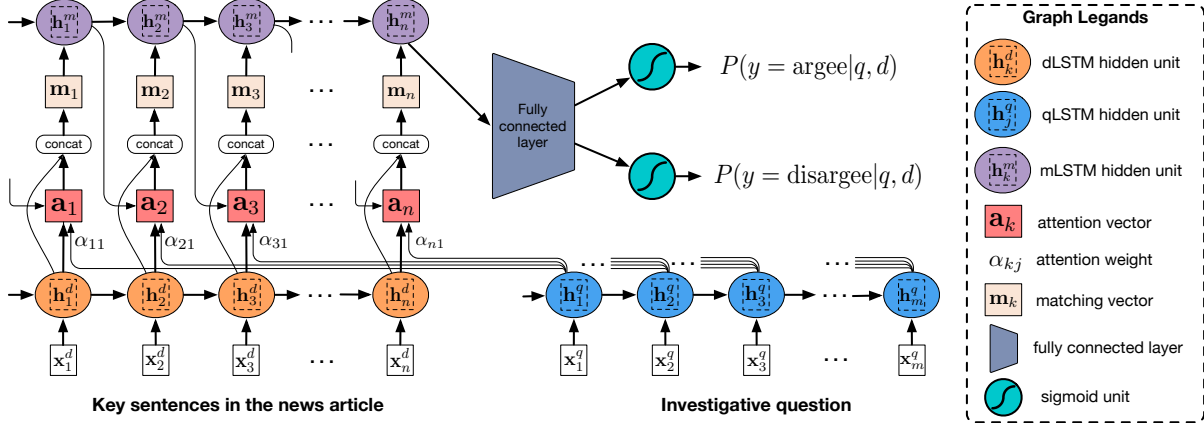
$\mathbf{h}_1^m$ $\mathbf{h}_2^m$ $\mathbf{h}_3^m$ $\cdots$ $\mathbf{h}_n^m$

$\mathbf{m}_1$ $\mathbf{m}_2$ $\mathbf{m}_3$ $\cdots$ $\mathbf{m}_n$

concat concat concat $\cdots$ concat

$\mathbf{a}_1$ $\mathbf{a}_2$ $\mathbf{a}_3$ $\cdots$ $\mathbf{a}_n$

$\alpha_{11}$ $\alpha_{21}$ $\alpha_{31}$ $\alpha_{n1}$

$\mathbf{h}_1^d$ $\mathbf{h}_2^d$ $\mathbf{h}_3^d$ $\cdots$ $\mathbf{h}_n^d$

$\mathbf{x}_1^d$ $\mathbf{x}_2^d$ $\mathbf{x}_3^d$ $\cdots$ $\mathbf{x}_n^d$

Fully connected layer

$P(y = \text{argee}|q, d)$

$P(y = \text{disargee}|q, d)$

$\cdots$ $\cdots$ $\cdots$

$\mathbf{h}_1^q$ $\mathbf{h}_2^q$ $\mathbf{h}_3^q$ $\cdots$ $\mathbf{h}_m^q$

$\mathbf{x}_1^q$ $\mathbf{x}_2^q$ $\mathbf{x}_3^q$ $\cdots$ $\mathbf{x}_m^q$

Key sentences in the news article

Investigative question

Graph Legands

$\mathbf{h}_k^d$ dLSTM hidden unit

$\mathbf{h}_j^q$ qLSTM hidden unit

$\mathbf{h}_k^m$ mLSTM hidden unit

$\mathbf{a}_k$ attention vector

$\alpha_{kj}$ attention weight

$\mathbf{m}_k$ matching vector

fully connected layer

sigmoid unit